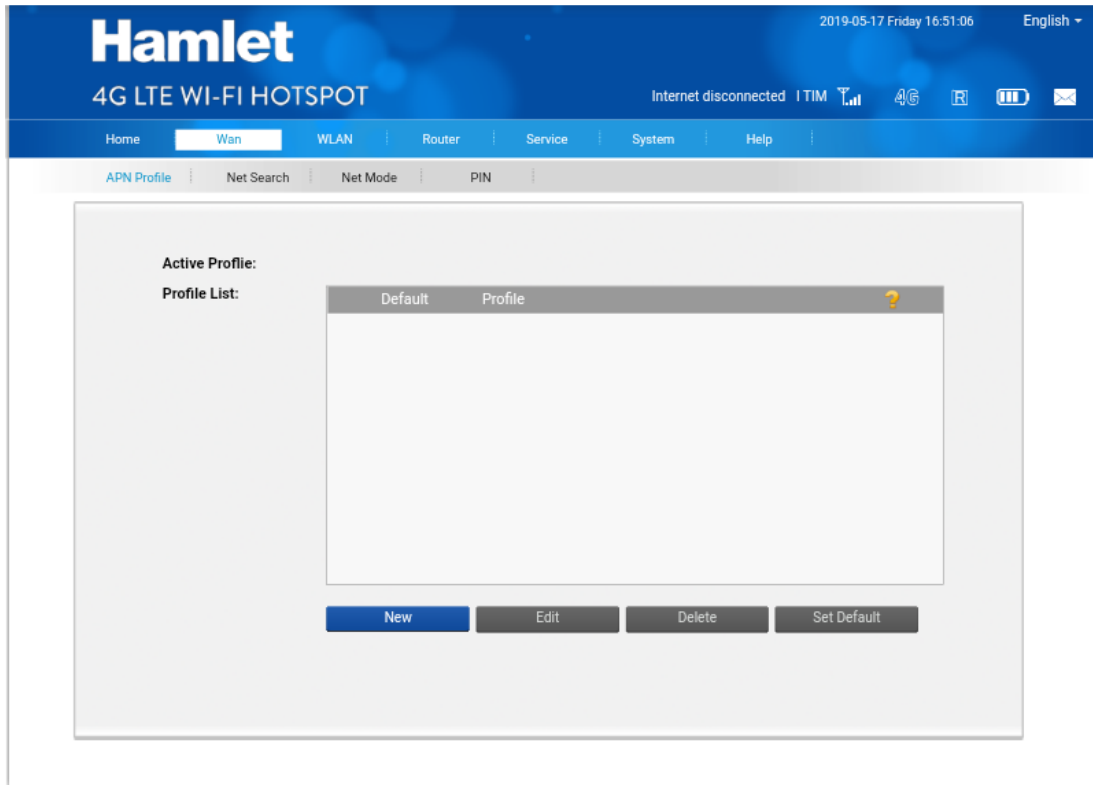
Hamlet
4G LTE WI-FI HOTSPOT

2019-05-17 Friday 16:51:06
English

Internet disconnected I TIM 4G R

Home | Wan | WLAN | Router | Service | System | Help

APN Profile | Net Search | Net Mode | PIN

Active Profile:

Profile List:

| Default | Profile | ? |
|---|---|---|

New | Edit | Delete | Set Default